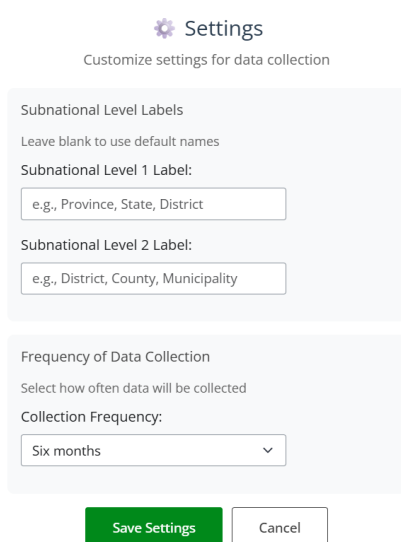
Settings

Customize settings for data collection

Subnational Level Labels

Leave blank to use default names

Subnational Level 1 Label:

e.g., Province, State, District

Subnational Level 2 Label:

e.g., District, County, Municipality

Frequency of Data Collection

Select how often data will be collected

Collection Frequency:

Six months

Save Settings

Cancel